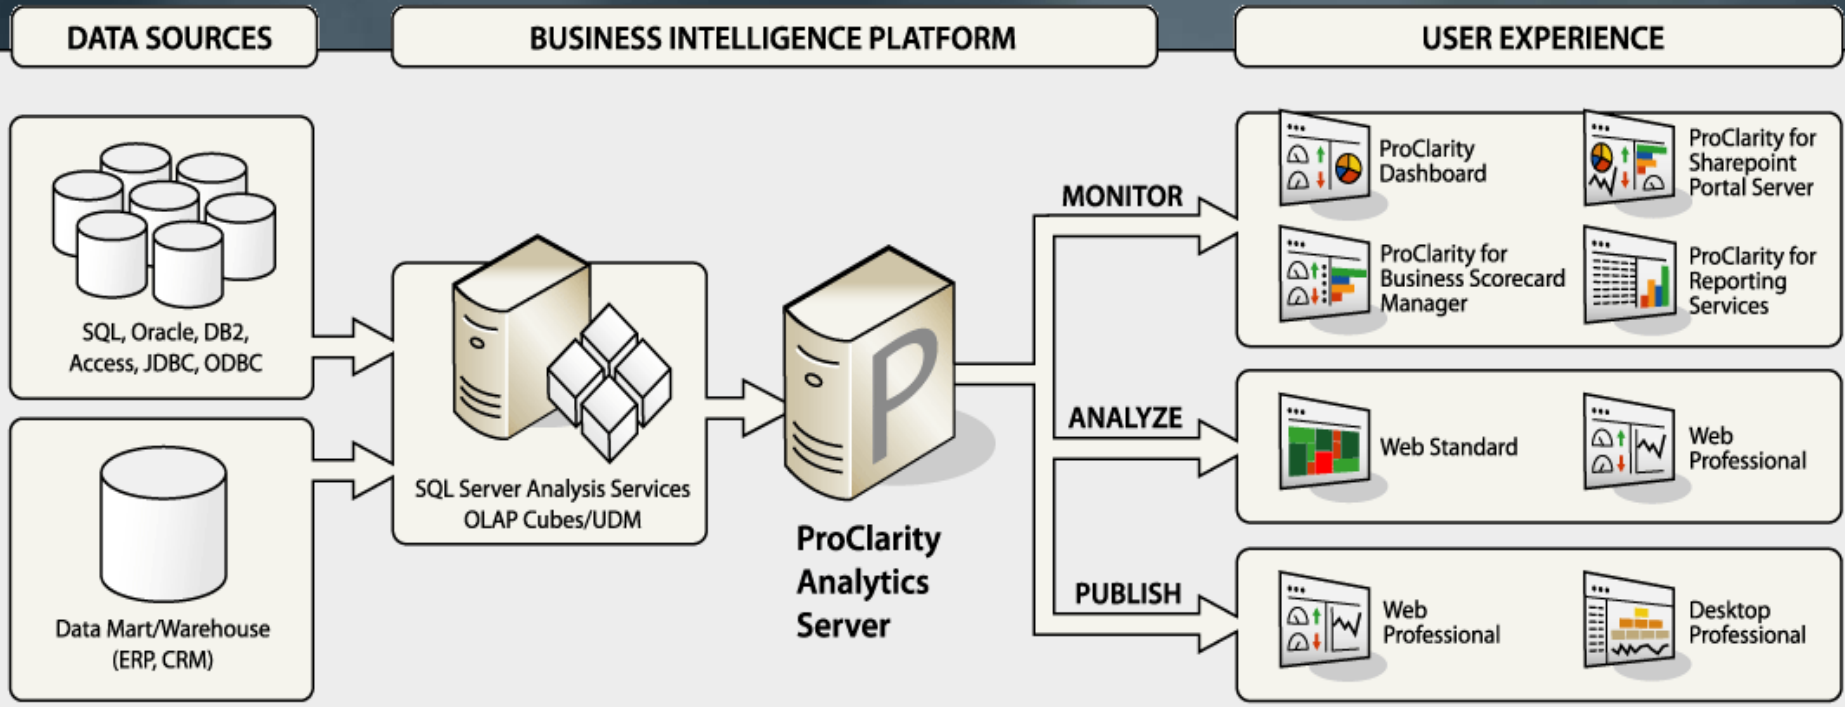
DATA SOURCES

BUSINESS INTELLIGENCE PLATFORM

USER EXPERIENCE

SQL, Oracle, DB2, Access, JDBC, ODBC

Data Mart/Warehouse (ERP, CRM)

SQL Server Analysis Services OLAP Cubes/UDM

P

ProClarity Analytics Server

MONITOR

ANALYZE

PUBLISH

ProClarity Dashboard

ProClarity for Sharepoint Portal Server

ProClarity for Business Scorecard Manager

ProClarity for Reporting Services

Web Standard

Web Professional

Web Professional

Desktop Professional